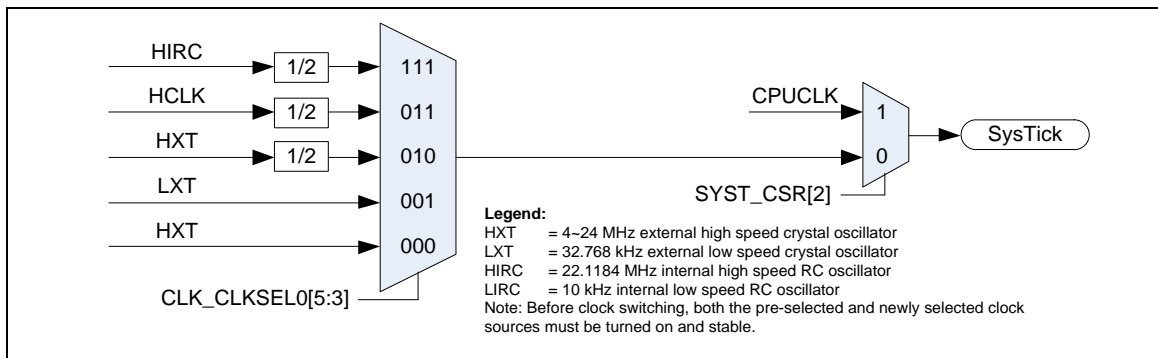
HIRC
1/2
111
HCLK
1/2
011
HXT
1/2
010
LXT
001
HXT
000
CLK_CLKSEL0[5:3]

CPUCLK
1
0
SysTick
SYST_CSR[2]

Legend:
HXT = 4~24 MHz external high speed crystal oscillator
LXT = 32.768 kHz external low speed crystal oscillator
HIRC = 22.1184 MHz internal high speed RC oscillator
LIRC = 10 kHz internal low speed RC oscillator
Note: Before clock switching, both the pre-selected and newly selected clock sources must be turned on and stable.